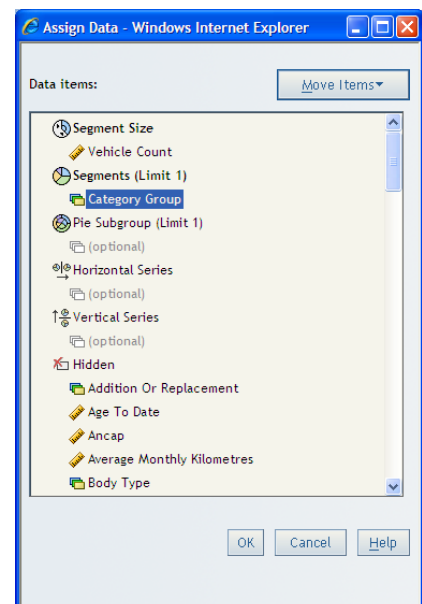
Assign Data - Windows Internet Explorer

Data items:

Move Items

Segment Size
Vehicle Count
Segments (Limit 1)
Category Group
Pie Subgroup (Limit 1)
(optional)
Horizontal Series
(optional)
Vertical Series
(optional)
Hidden
Addition Or Replacement
Age To Date
Ancap
Average Monthly Kilometres
Body Type

OK
Cancel
Help